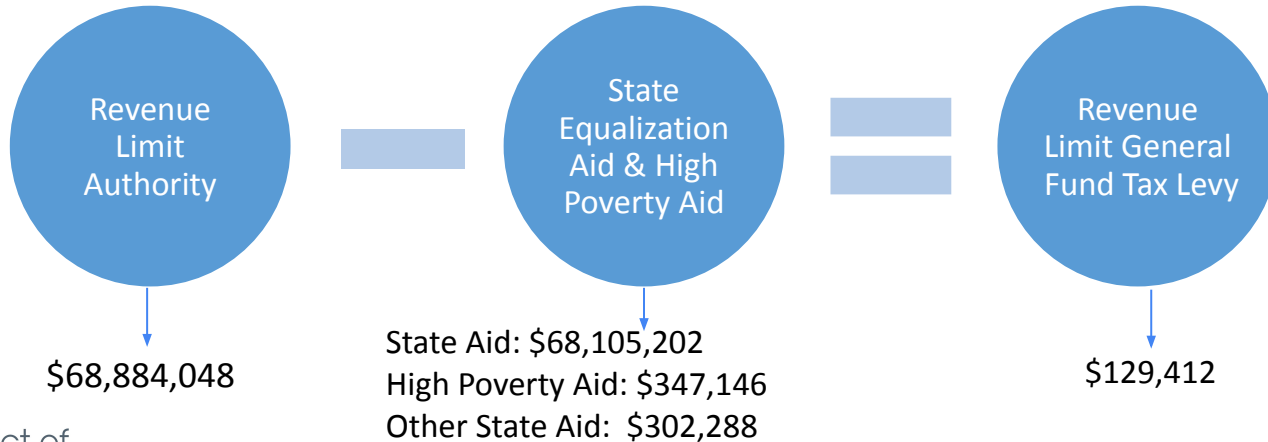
Revenue Limit Authority

State Equalization Aid & High Poverty Aid

Revenue Limit General Fund Tax Levy

$68,884,048

State Aid: $68,105,202
High Poverty Aid: $347,146
Other State Aid: $302,288

$129,412

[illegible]ct of